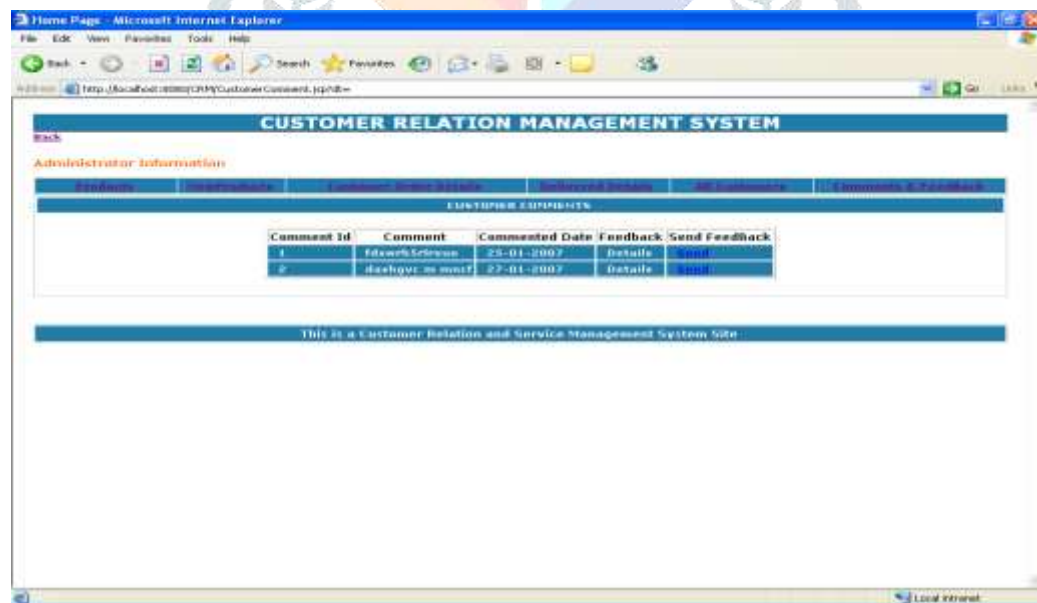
Home Page - Microsoft Internet Explorer

File Edit View Favorites Tools Help

Back Search Favorites

Address http://localhost:8080/CRM/CustomerComment.jsp?dt=

Go Links

CUSTOMER RELATION MANAGEMENT SYSTEM

Back

Administrator Information

Products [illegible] Customer Order Details Delivered Details All Customers Comments & Feedback

CUSTOMER COMMENTS

| Comment Id | Comment | Commented Date | Feedback | Send Feedback |
|---|---|---|---|---|
| 1 | fdsewfs5drsua | 25-01-2007 | Details | Send |
| 2 | dsehgvc m mncf | 27-01-2007 | Details | Send |

This is a Customer Relation and Service Management System Site

Local intranet